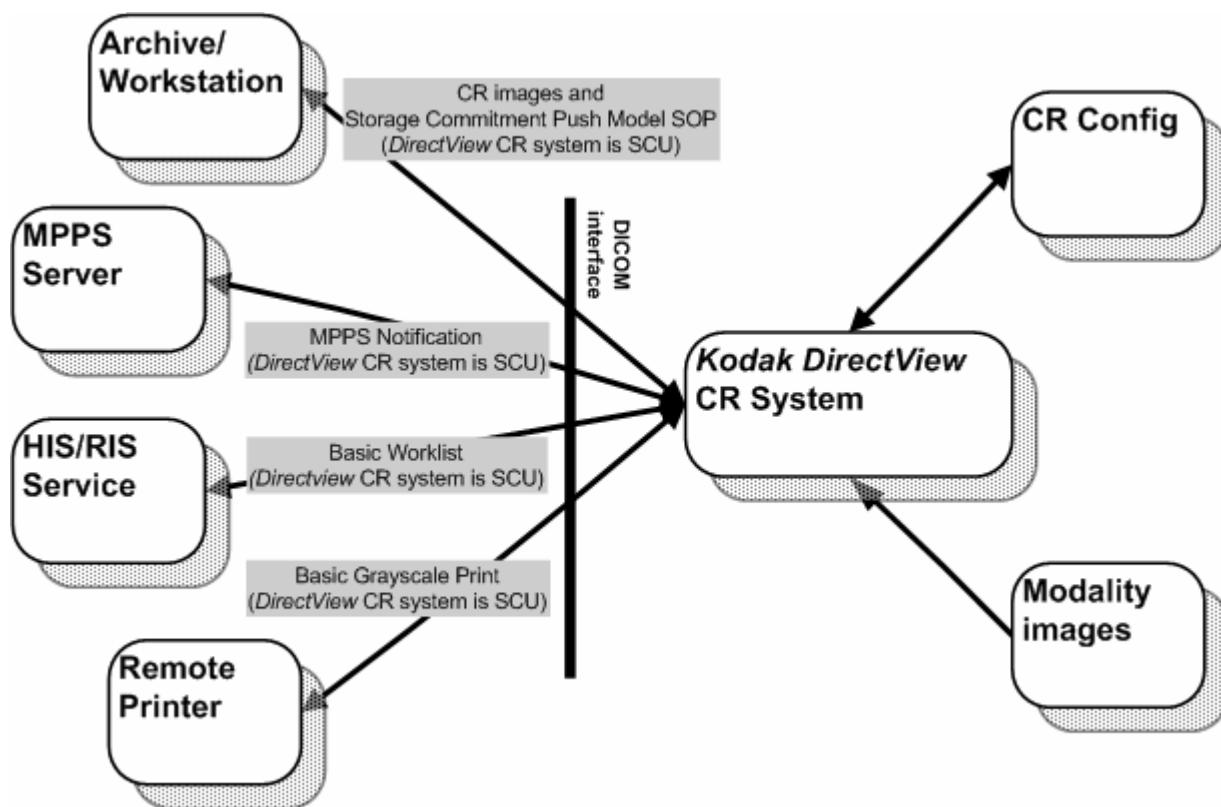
Archive/
Workstation

CR images and
Storage Commitment Push Model SOP
(DirectView CR system is SCU)

CR Config

DICOM
interface

MPPS
Server

MPPS Notification
(DirectView CR system is SCU)

Kodak DirectView
CR System

HIS/RIS
Service

Basic Worklist
(Directview CR system is SCU)

Basic Grayscale Print
(DirectView CR system is SCU)

Modality
images

Remote
Printer